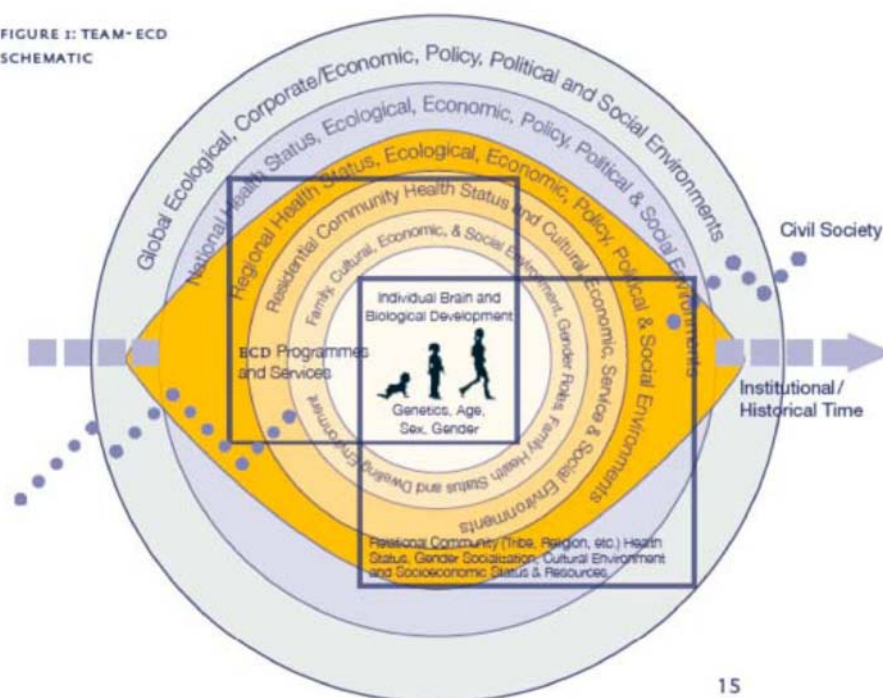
FIGURE 1: TEAM-ECD SCHEMATIC

Global Ecological, Corporate/Economic, Policy, Political and Social Environments

National Health Status, Ecological, Economic, Policy, Political & Social Environments

Regional Health Status, Ecological, Economic, Policy, Political & Social Environments

Residential Community Health Status and Cultural, Economic, Service & Social Environments

Family Cultural, Economic, & Social Environment, Gender Roles, Family Health Status and Dwelling Environment

Individual Brain and Biological Development

Genetics, Age, Sex, Gender

ECD Programmes and Services

Civil Society

Institutional / Historical Time

Relational Community (Tribe, Religion, etc.) Health Status, Gender Socialization, Cultural Environment and Socioeconomic Status & Resources

15